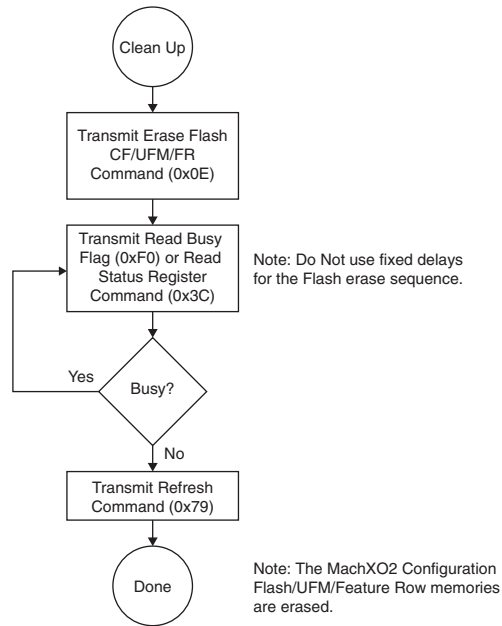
Clean Up

Transmit Erase Flash CF/UFM/FR Command (0x0E)

Transmit Read Busy Flag (0xF0) or Read Status Register Command (0x3C)

Note: Do Not use fixed delays for the Flash erase sequence.

Yes

Busy?

No

Transmit Refresh Command (0x79)

Done

Note: The MachXO2 Configuration Flash/UFM/Feature Row memories are erased.